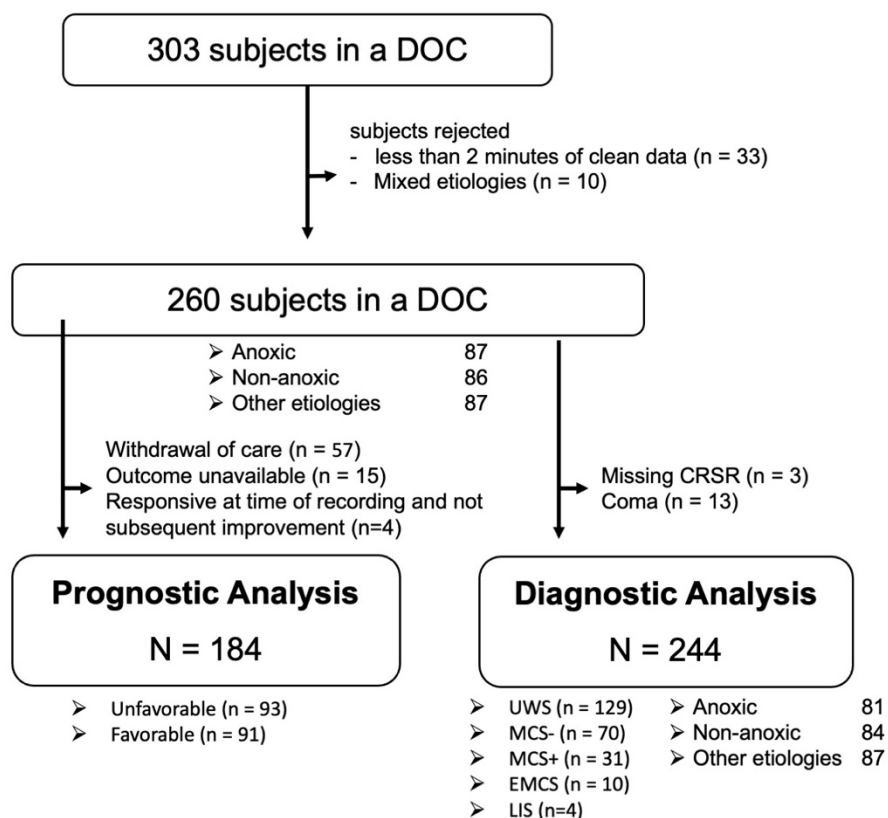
303 subjects in a DOC

subjects rejected
- less than 2 minutes of clean data (n = 33)
- Mixed etiologies (n = 10)

260 subjects in a DOC

➢ Anoxic 87
➢ Non-anoxic 86
➢ Other etiologies 87

Withdrawal of care (n = 57)
Outcome unavailable (n = 15)
Responsive at time of recording and not subsequent improvement (n=4)

Missing CRSR (n = 3)
Coma (n = 13)

Prognostic Analysis
N = 184

➢ Unfavorable (n = 93)
➢ Favorable (n = 91)

Diagnostic Analysis
N = 244

➢ UWS (n = 129)
➢ MCS- (n = 70)
➢ MCS+ (n = 31)
➢ EMCS (n = 10)
➢ LIS (n=4)

➢ Anoxic 81
➢ Non-anoxic 84
➢ Other etiologies 87